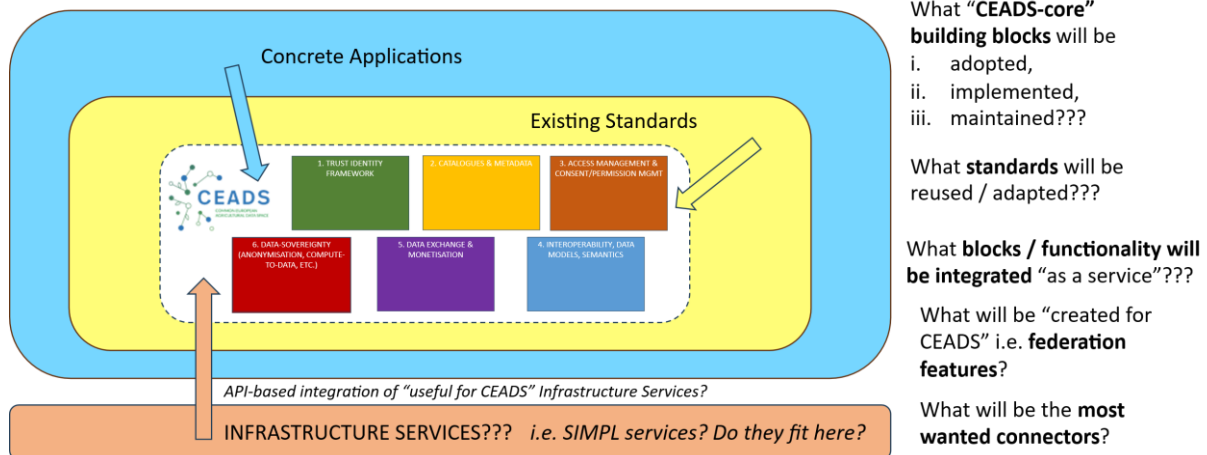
Concrete Applications

Existing Standards

CEADS
COMMON EUROPEAN AGRICULTURAL DATA SPACE

1. TRUST IDENTITY FRAMEWORK

2. CATALOGUES & METADATA

3. ACCESS MANAGEMENT & CONSENT/PERMISSION MGMT

6. DATA-SOVEREIGNTY (ANONYMISATION, COMPUTE-TO-DATA, ETC.)

5. DATA EXCHANGE & MONETISATION

4. INTEROPERABILITY, DATA MODELS, SEMANTICS

API-based integration of "useful for CEADS" Infrastructure Services?

INFRASTRUCTURE SERVICES??? i.e. SIMPL services? Do they fit here?

What "CEADS-core" building blocks will be
i. adopted,
ii. implemented,
iii. maintained???

What standards will be reused / adapted???

What blocks / functionality will be integrated "as a service"???

What will be "created for CEADS" i.e. federation features?

What will be the most wanted connectors?